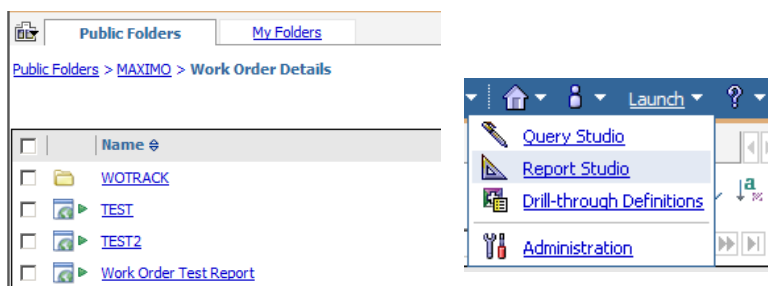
Public Folders | My Folders

Public Folders > MAXIMO > Work Order Details

Name

WOTRACK

TEST

TEST2

Work Order Test Report

Launch

Query Studio

Report Studio

Drill-through Definitions

Administration